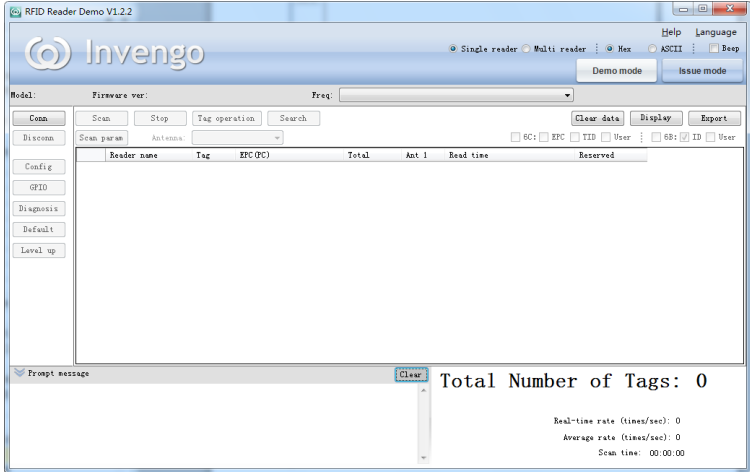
RFID Reader Demo V1.2.2

Invengo

Help Language

Single reader Multi reader Hex ASCII Beep

Demo mode Issue mode

Model: Firmware ver: Freq:

Conn Scan Stop Tag operation Search Clear data Display Export

Disconn Scan param Antenna: 6C: EPC TID User 6B: ID User

Config

GPIO

Diagnosis

Default

Level up

| | Reader name | Tag | EPC(PC) | Total | Ant 1 | Read time | Reserved |
|---|---|---|---|---|---|---|---|

Prompt message Clear

Total Number of Tags: 0

Real-time rate (times/sec): 0

Average rate (times/sec): 0

Scan time: 00:00:00